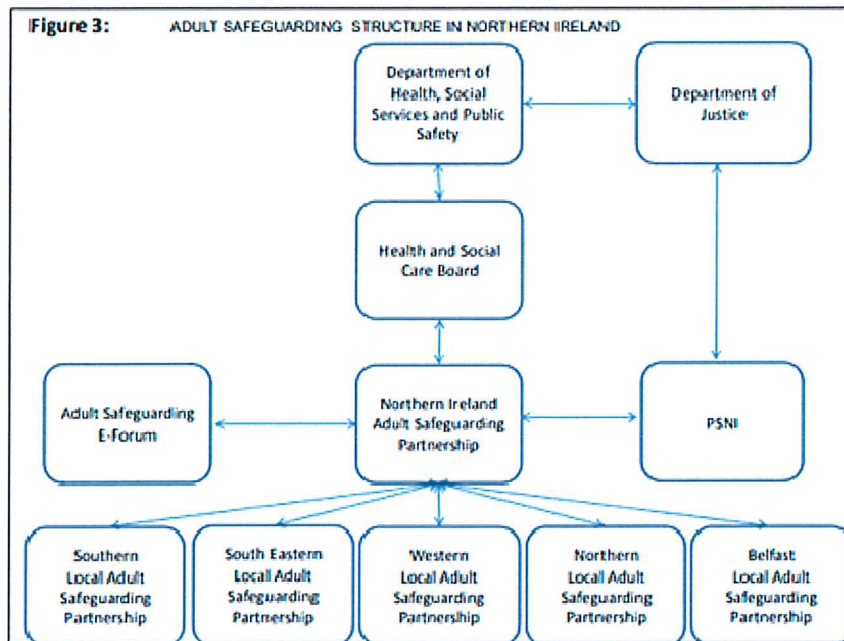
Figure 3: ADULT SAFEGUARDING STRUCTURE IN NORTHERN IRELAND

Department of Health, Social Services and Public Safety

Department of Justice

Health and Social Care Board

Adult Safeguarding E-Forum

Northern Ireland Adult Safeguarding Partnership

PSNI

Southern Local Adult Safeguarding Partnership

South Eastern Local Adult Safeguarding Partnership

Western Local Adult Safeguarding Partnership

Northern Local Adult Safeguarding Partnership

Belfast Local Adult Safeguarding Partnership